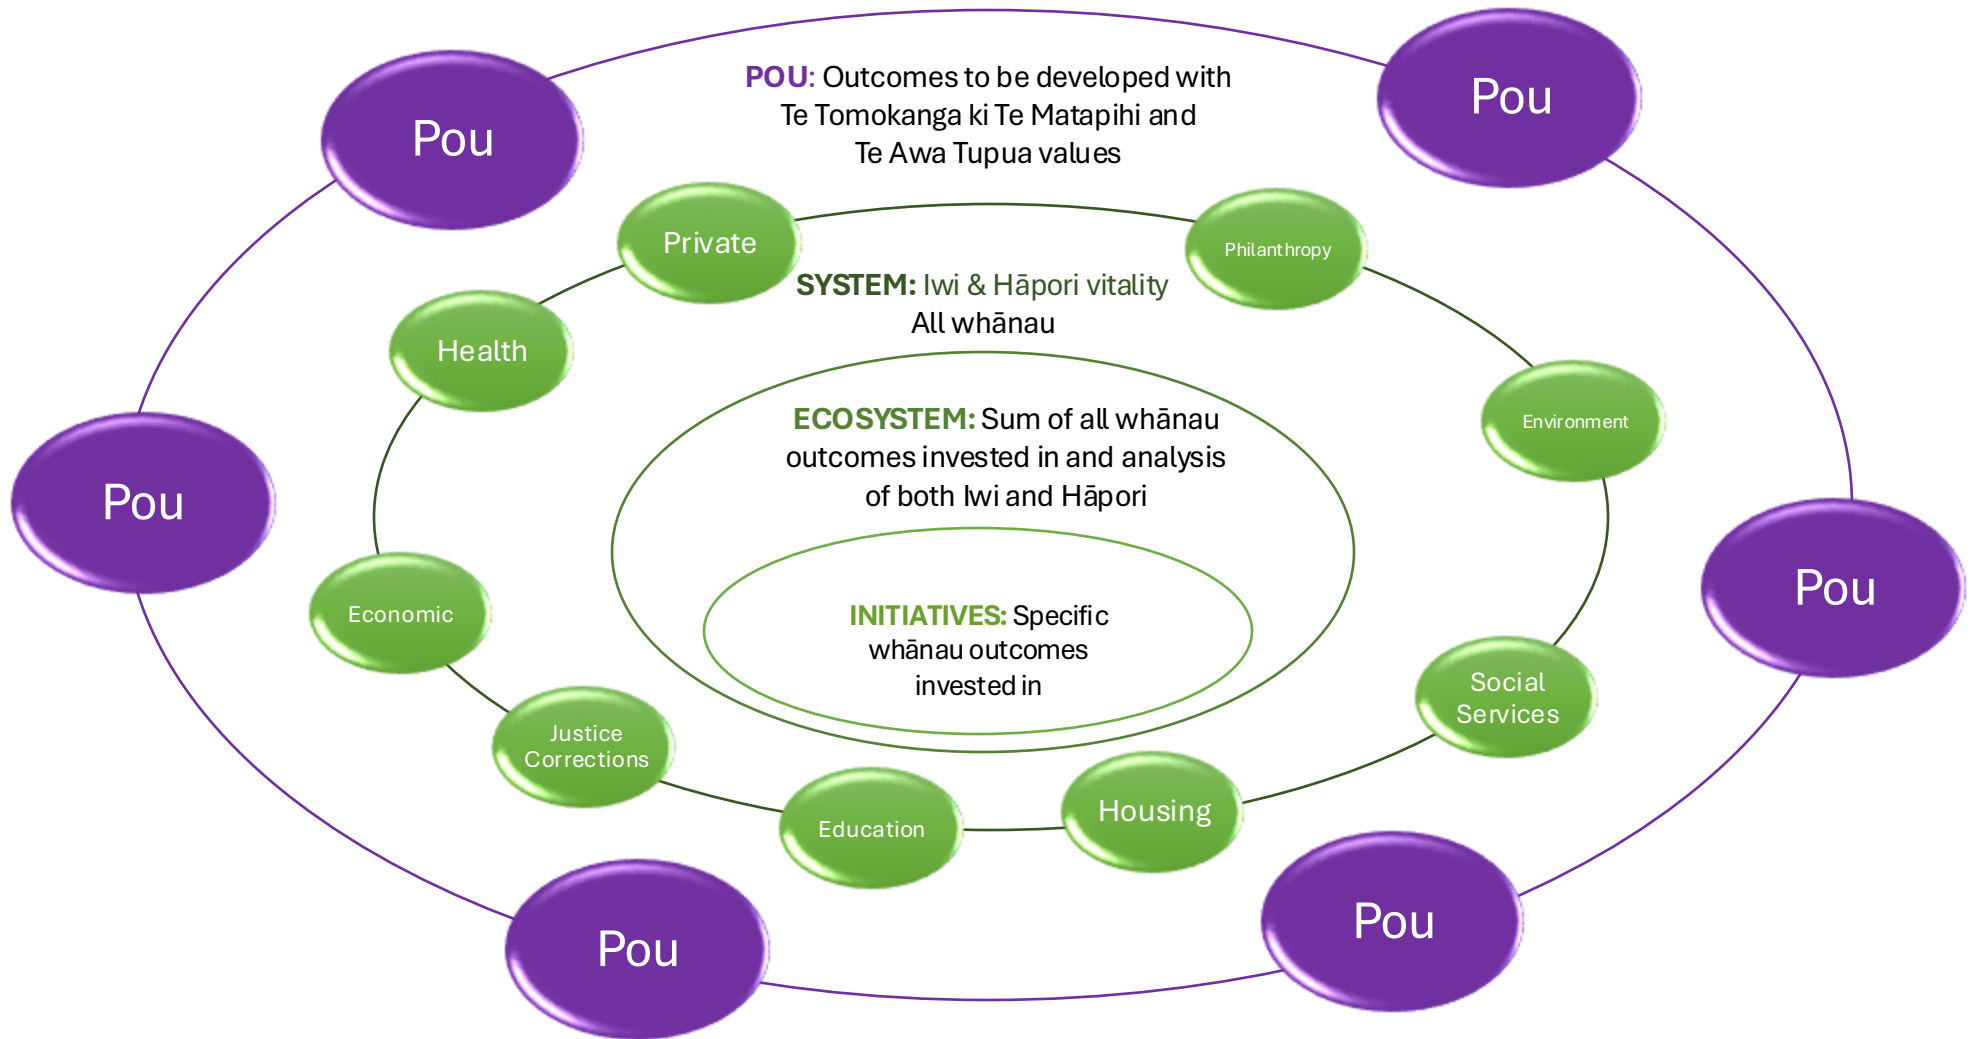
Pou

POU: Outcomes to be developed with Te Tomokanga ki Te Matapihi and Te Awa Tupua values

Pou

Private

Philanthropy

SYSTEM: Iwi & Hāpori vitality
All whānau

Health

Environment

ECOSYSTEM: Sum of all whānau outcomes invested in and analysis of both Iwi and Hāpori

Pou

Pou

Economic

INITIATIVES: Specific whānau outcomes invested in

Social Services

Justice Corrections

Education

Housing

Pou

Pou